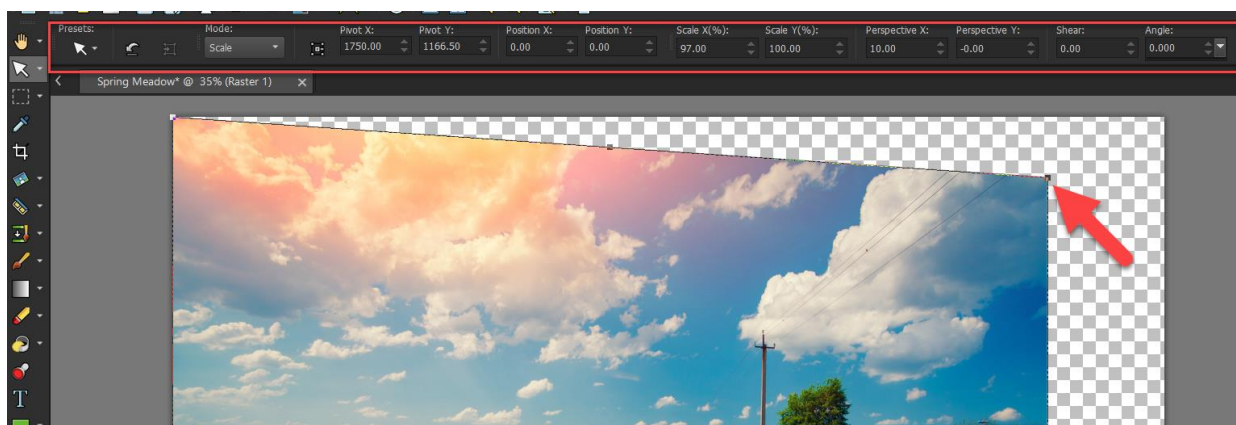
Presets:
Mode:
Scale
Pivot X:
1750.00
Pivot Y:
1166.50
Position X:
0.00
Position Y:
0.00
Scale X(%):
97.00
Scale Y(%):
100.00
Perspective X:
10.00
Perspective Y:
-0.00
Shear:
0.00
Angle:
0.000

Spring Meadow* @ 35% (Raster 1)

T